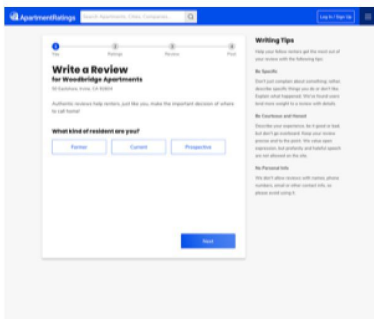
ApartmentRatings

Search Apartments, Cities, Companies

Log In / Sign Up

1 You

2 Ratings

3 Review

4 Post

Write a Review
for Woodbridge Apartments

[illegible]

Authentic reviews help renters, just like you, make the important decision of where to call home!

What kind of resident are you?

Former

Current

Prospective

Next

Writing Tips

Help your fellow renters get the most out of your review with the following tips:

Be Specific

Don't just complain about something; rather, describe specific things you do or don't like. Explain what happened. We've found users lend more weight to a review with details.

Be Courteous and Honest

Describe your experience, be it good or bad, but don't go overboard. Keep your review precise and to the point. The value upon expression, but profanity and hateful speech are not allowed on the site.

No Personal Info

We don't allow reviews with names, phone numbers, email or other contact info, so please avoid using it.